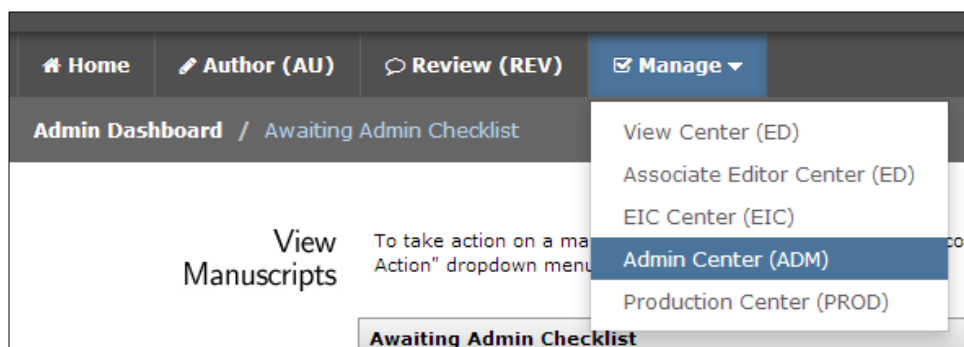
Home Author (AU) Review (REV) Manage

Admin Dashboard / Awaiting Admin Checklist

View Center (ED)
Associate Editor Center (ED)
EIC Center (EIC)
Admin Center (ADM)
Production Center (PROD)

View Manuscripts

To take action on a ma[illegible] co
Action" dropdown menu

Awaiting Admin Checklist